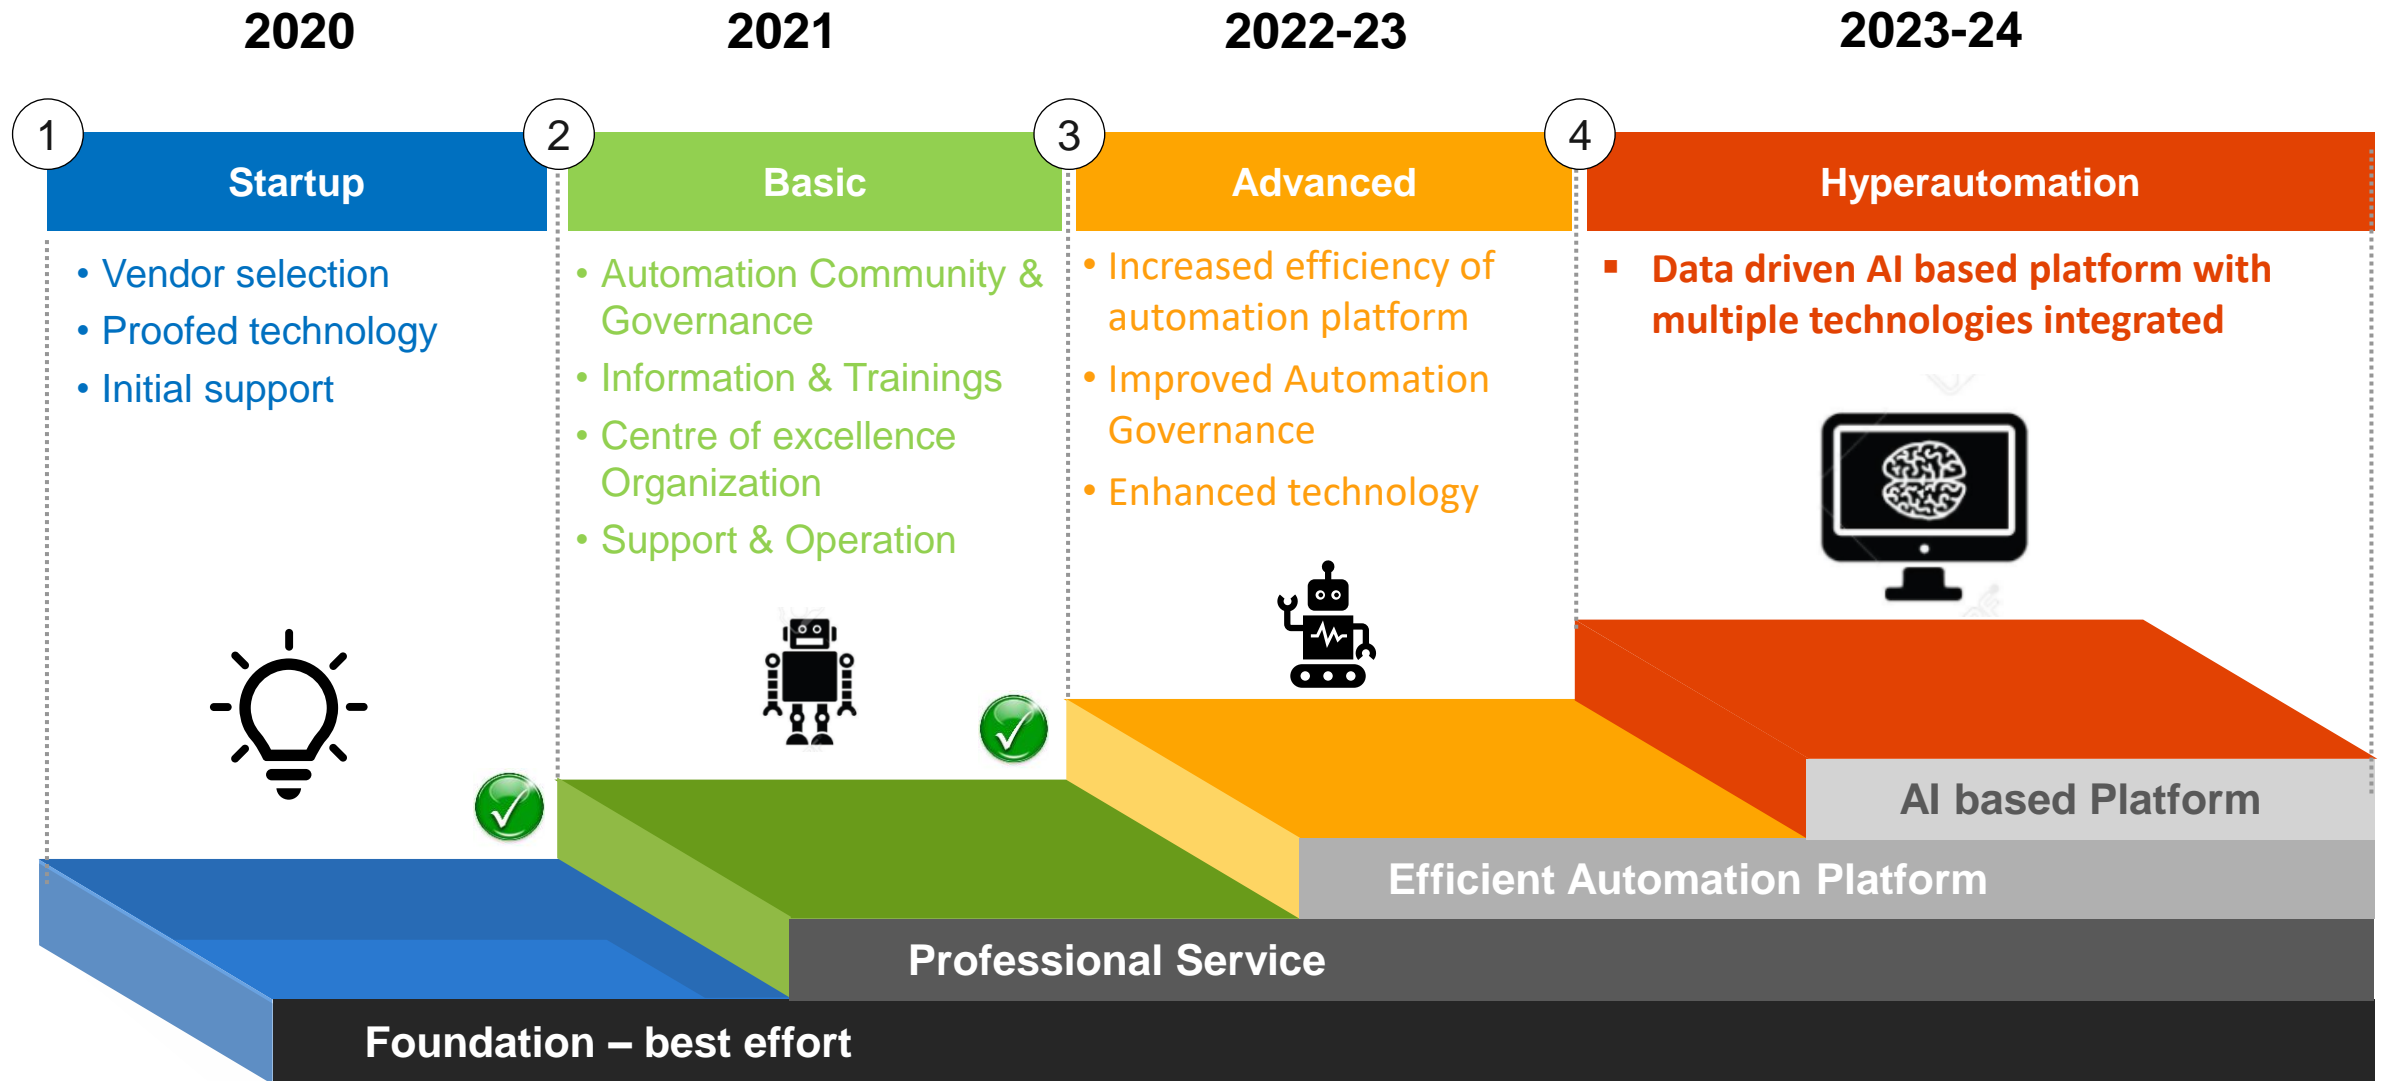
2020

2021

2022-23

2023-24

1

Startup

• Vendor selection
• Proofed technology
• Initial support

2

Basic

• Automation Community & Governance
• Information & Trainings
• Centre of excellence Organization
• Support & Operation

3

Advanced

• Increased efficiency of automation platform
• Improved Automation Governance
• Enhanced technology

4

Hyperautomation

▪ Data driven AI based platform with multiple technologies integrated

AI based Platform

Efficient Automation Platform

Professional Service

Foundation – best effort